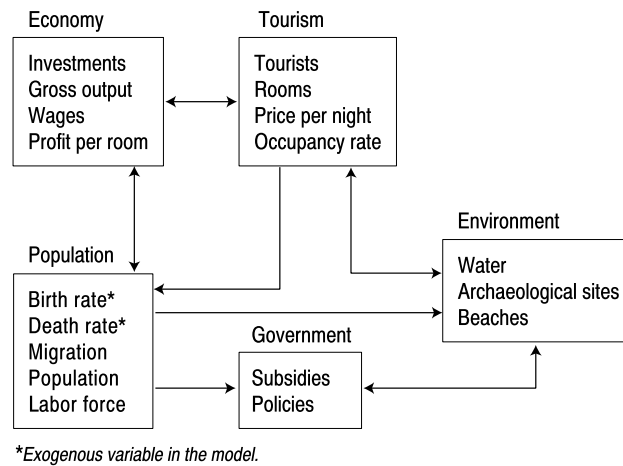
Economy

Investments
Gross output
Wages
Profit per room

Tourism

Tourists
Rooms
Price per night
Occupancy rate

Environment

Water
Archaeological sites
Beaches

Population

Birth rate*
Death rate*
Migration
Population
Labor force

Government

Subsidies
Policies

*Exogenous variable in the model.